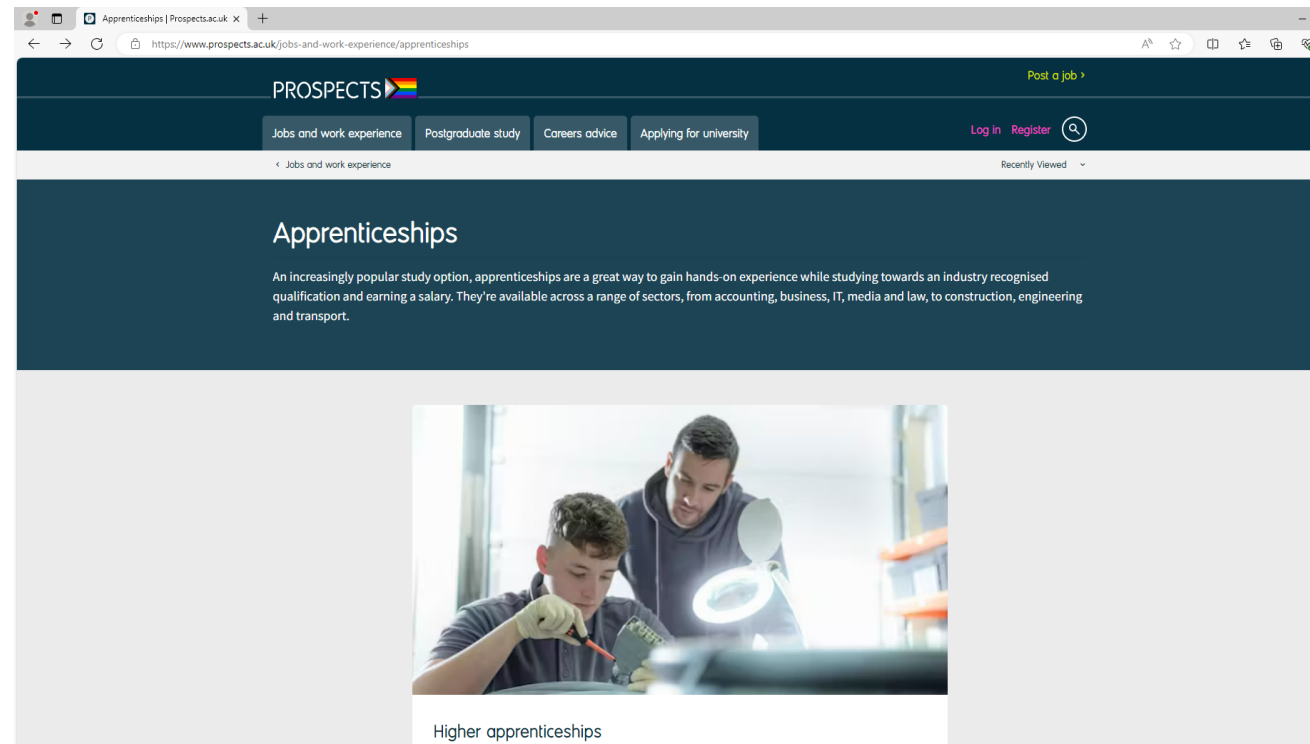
Apprenticeships | Prospects.ac.uk ×

https://www.prospects.ac.uk/jobs-and-work-experience/apprenticeships

PROSPECTS

Post a job ›

Jobs and work experience
Postgraduate study
Careers advice
Applying for university

Log in Register

‹ Jobs and work experience

Recently Viewed

Apprenticeships

An increasingly popular study option, apprenticeships are a great way to gain hands-on experience while studying towards an industry recognised qualification and earning a salary. They're available across a range of sectors, from accounting, business, IT, media and law, to construction, engineering and transport.

Higher apprenticeships